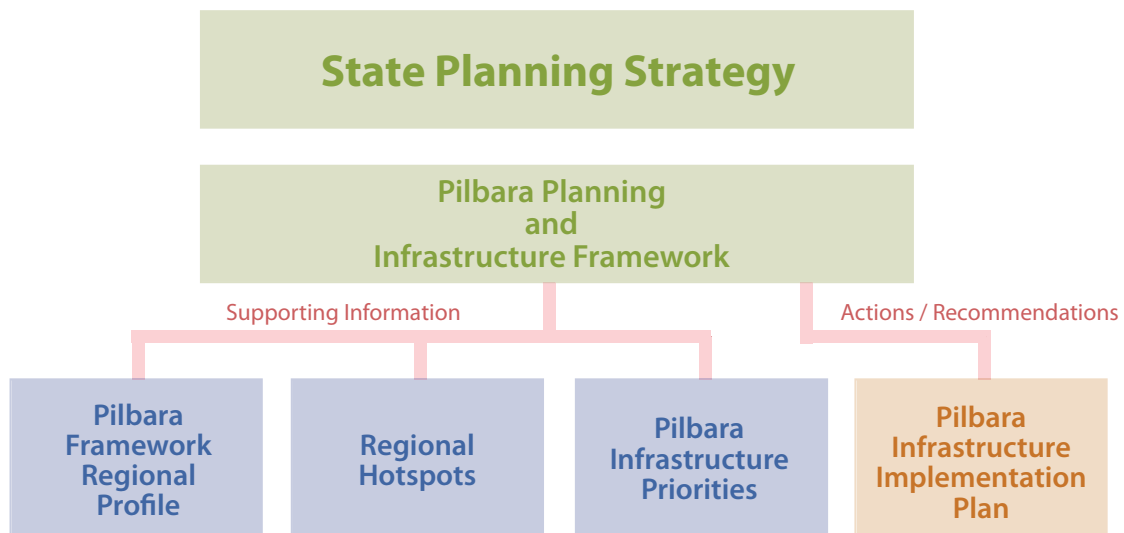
State Planning Strategy

Pilbara Planning and Infrastructure Framework

Supporting Information

Actions / Recommendations

Pilbara Framework Regional Profile

Regional Hotspots

Pilbara Infrastructure Priorities

Pilbara Infrastructure Implementation Plan